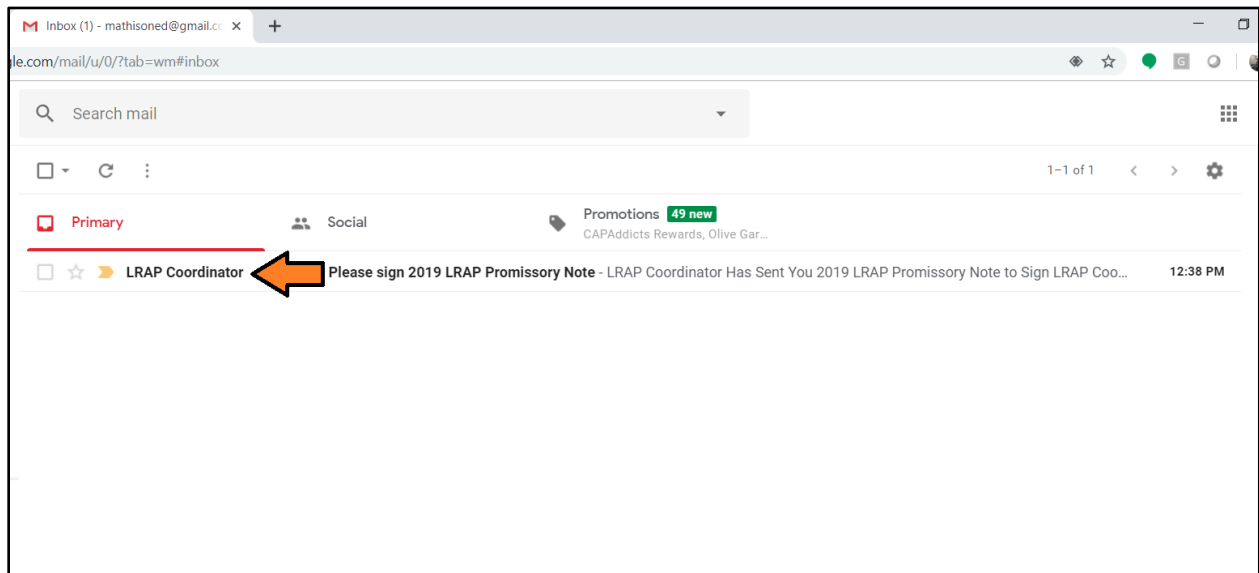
Inbox (1) - mathisoned@gmail.cc ×
+
gle.com/mail/u/0/?tab=wm#inbox
Search mail
1–1 of 1
Primary
Social
Promotions 49 new
CAPAddicts Rewards, Olive Gar...
LRAP Coordinator
Please sign 2019 LRAP Promissory Note - LRAP Coordinator Has Sent You 2019 LRAP Promissory Note to Sign LRAP Coo...
12:38 PM